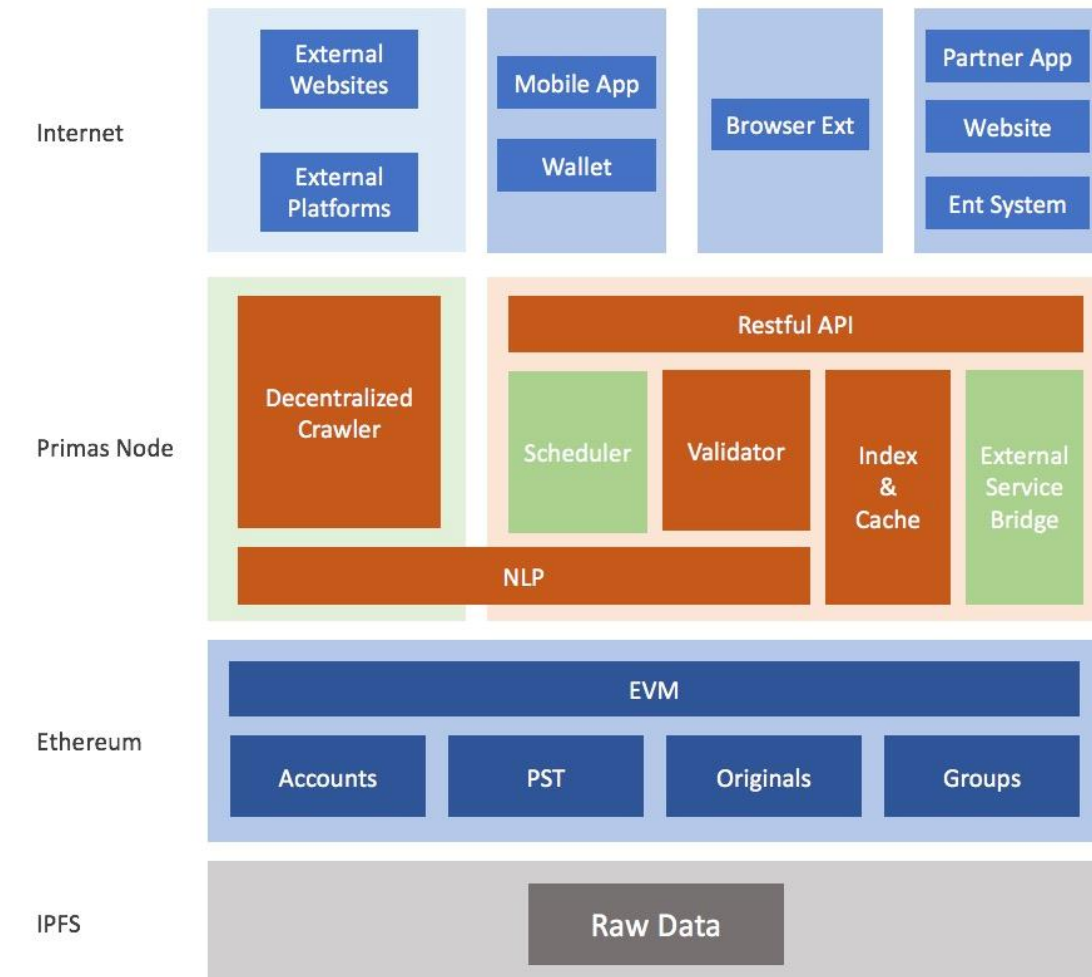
Internet

External Websites

External Platforms

Mobile App

Wallet

Browser Ext

Partner App

Website

Ent System

Primas Node

Decentralized Crawler

Restful API

Scheduler

Validator

Index & Cache

External Service Bridge

NLP

Ethereum

EVM

Accounts

PST

Originals

Groups

IPFS

Raw Data